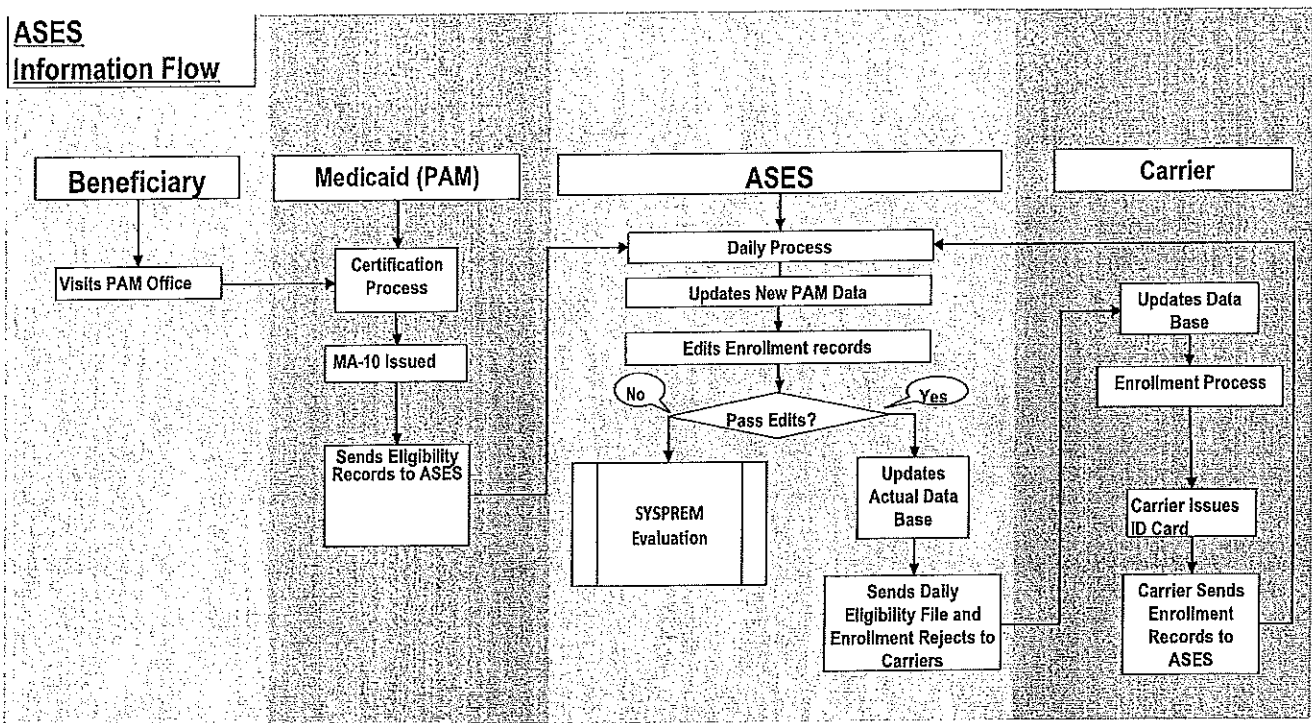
ASES
Information Flow

Beneficiary

Medicaid (PAM)

ASES

Carrier

Visits PAM Office

Certification Process

MA-10 Issued

Sends Eligibility Records to ASES

Daily Process

Updates New PAM Data

Edits Enrollment records

No

Pass Edits?

Yes

SYSPREM Evaluation

Updates Actual Data Base

Sends Daily Eligibility File and Enrollment Rejects to Carriers

Updates Data Base

Enrollment Process

Carrier Issues ID Card

Carrier Sends Enrollment Records to ASES